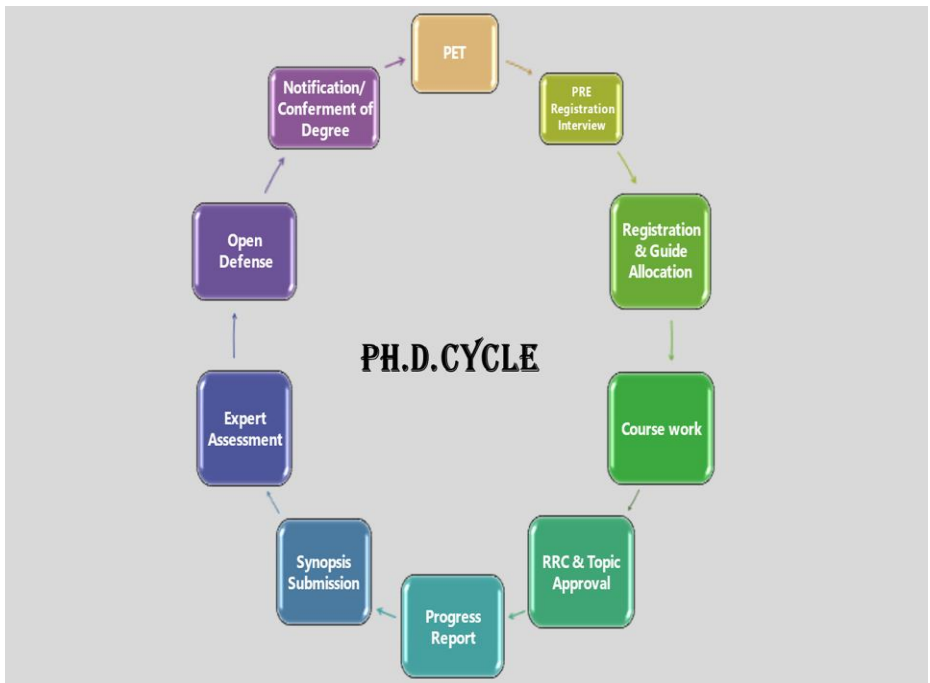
PET

PRE Registration Interview

Registration & Guide Allocation

Course work

RRC & Topic Approval

Progress Report

Synopsis Submission

Expert Assessment

Open Defense

Notification/ Conferment of Degree

PH.D.CYCLE